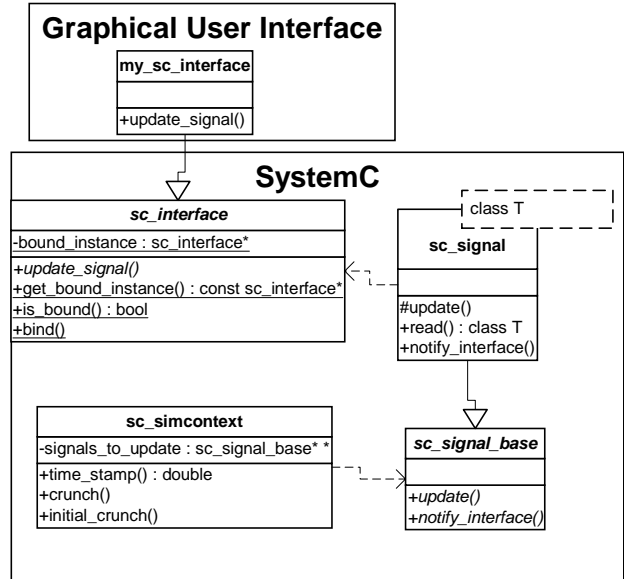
Graphical User Interface

my_sc_interface

+update_signal()

SystemC

sc_interface

-bound_instance : sc_interface*

+update_signal()
+get_bound_instance() : const sc_interface*
+is_bound() : bool
+bind()

class T

sc_signal

#update()
+read() : class T
+notify_interface()

sc_simcontext

-signals_to_update : sc_signal_base* *

+time_stamp() : double
+crunch()
+initial_crunch()

sc_signal_base

+update()
+notify_interface()